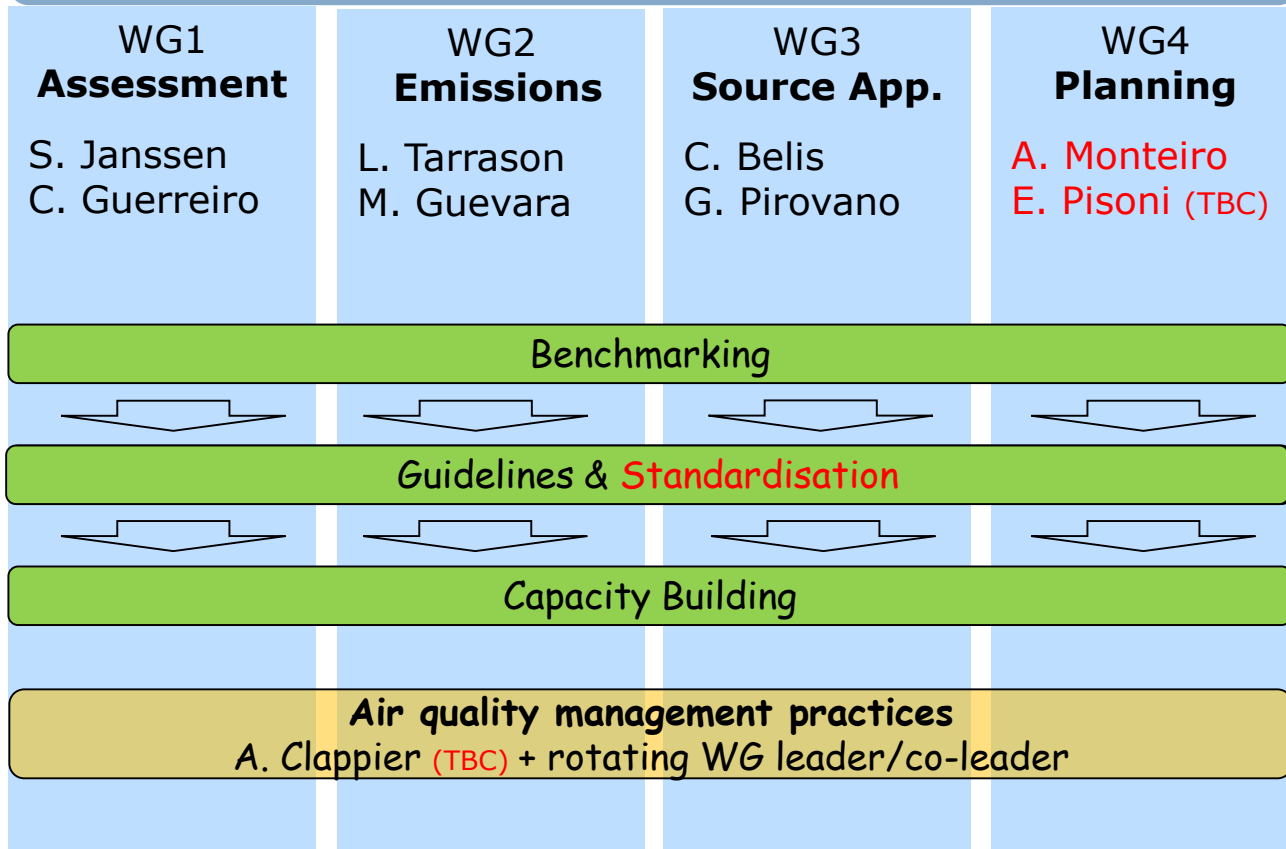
WG1
Assessment

S. Janssen
C. Guerreiro

WG2
Emissions

L. Tarrason
M. Guevara

WG3
Source App.

C. Belis
G. Pirovano

WG4
Planning

A. Monteiro
E. Pisoni (TBC)

Benchmarking

Guidelines & Standardisation

Capacity Building

Air quality management practices
A. Clappier (TBC) + rotating WG leader/co-leader